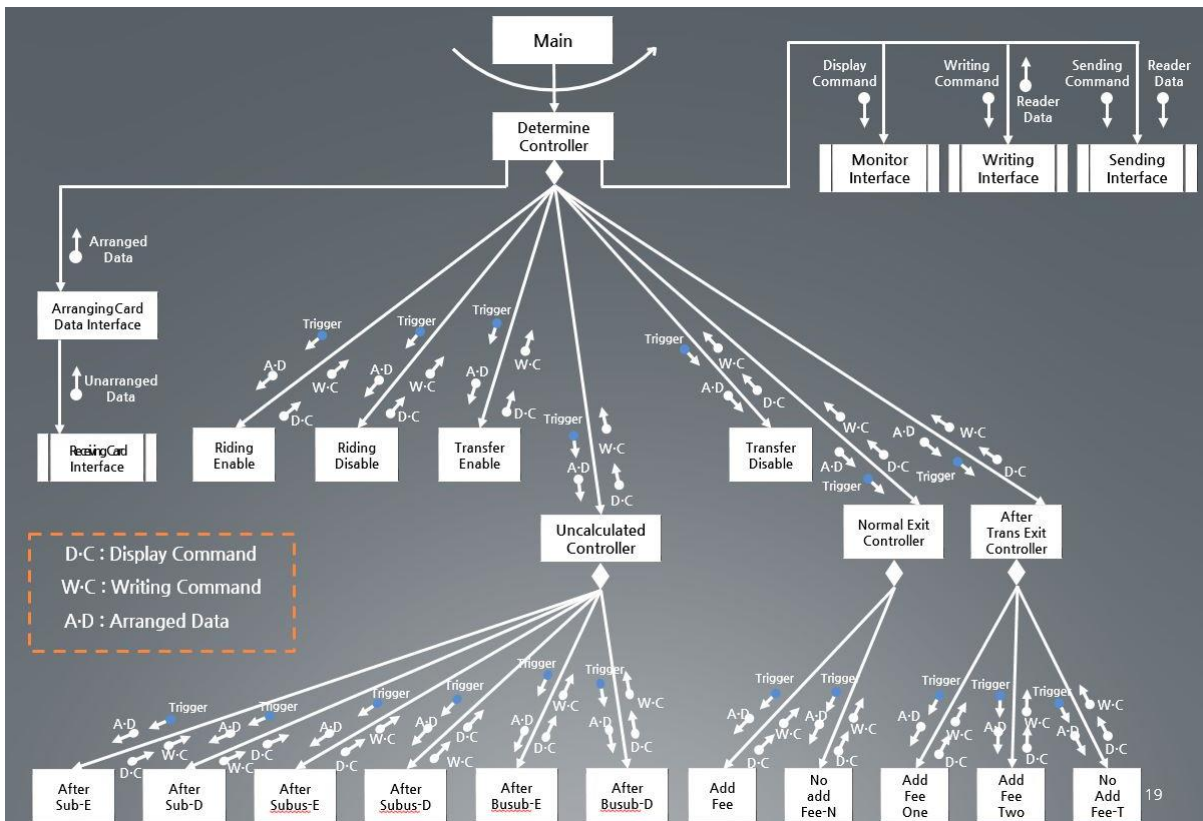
Main

Display Command

Writing Command

Reader Data

Sending Command

Reader Data

Determine Controller

Monitor Interface

Writing Interface

Sending Interface

Arranged Data

ArrangingCard Data Interface

Unarranged Data

ReceivingCard Interface

Trigger
A·D
W·C
D·C

Riding Enable

Riding Disable

Transfer Enable

Uncalculated Controller

Transfer Disable

Normal Exit Controller

After Trans Exit Controller

D·C : Display Command
W·C : Writing Command
A·D : Arranged Data

After Sub-E

After Sub-D

After Subus-E

After Subus-D

After Busub-E

After Busub-D

Add Fee

No add Fee-N

Add Fee One

Add Fee Two

No Add Fee-T

19